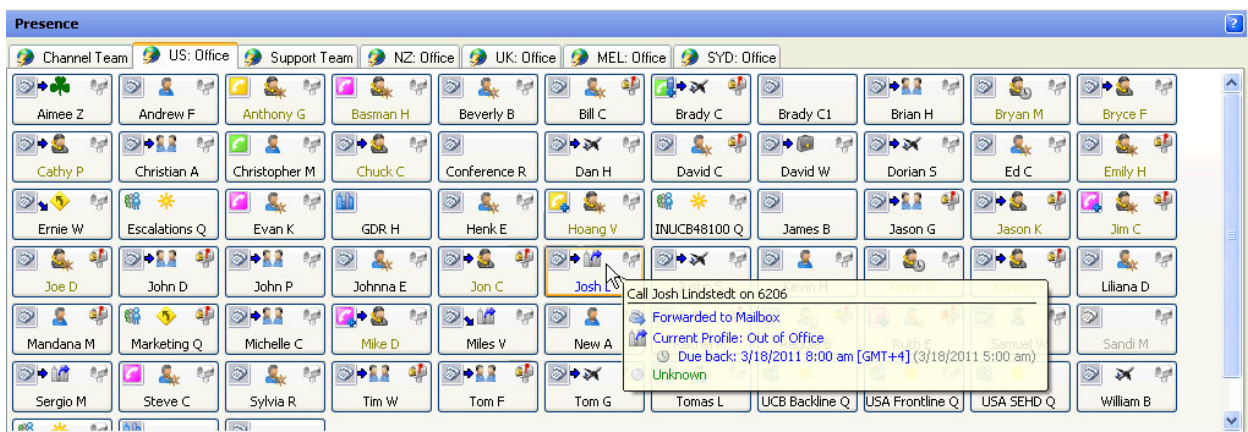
Presence

Channel Team
US: Office
Support Team
NZ: Office
UK: Office
MEL: Office
SYD: Office

Aimee Z
Andrew F
Anthony G
Basman H
Beverly B
Bill C
Brady C
Brady C1
Brian H
Bryan M
Bryce F

Cathy P
Christian A
Christopher M
Chuck C
Conference R
Dan H
David C
David W
Dorian S
Ed C
Emily H

Ernie W
Escalations Q
Evan K
GDR H
Henk E
Hoang V
INUCB48100 Q
James B
Jason G
Jason K
Jim C

Joe D
John D
John P
Johnna E
Jon C
Josh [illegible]
Liliana D

Mandana M
Marketing Q
Michelle C
Mike D
Miles V
New A
Sandi M

Sergio M
Steve C
Sylvia R
Tim W
Tom F
Tom G
Tomas L
UCB Backline Q
USA Frontline Q
USA SEHD Q
William B

Call Josh Lindstedt on 6206
Forwarded to Mailbox
Current Profile: Out of Office
Due back: 3/18/2011 8:00 am [GMT+4] (3/18/2011 5:00 am)
Unknown